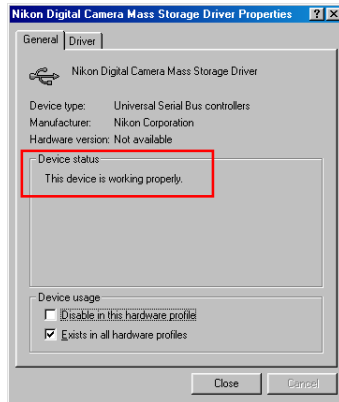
Nikon Digital Camera Mass Storage Driver Properties ? X

General Driver

Nikon Digital Camera Mass Storage Driver

Device type: Universal Serial Bus controllers
Manufacturer: Nikon Corporation
Hardware version: Not available

Device status
This device is working properly.

Device usage
Disable in this hardware profile
Exists in all hardware profiles

Close Cancel